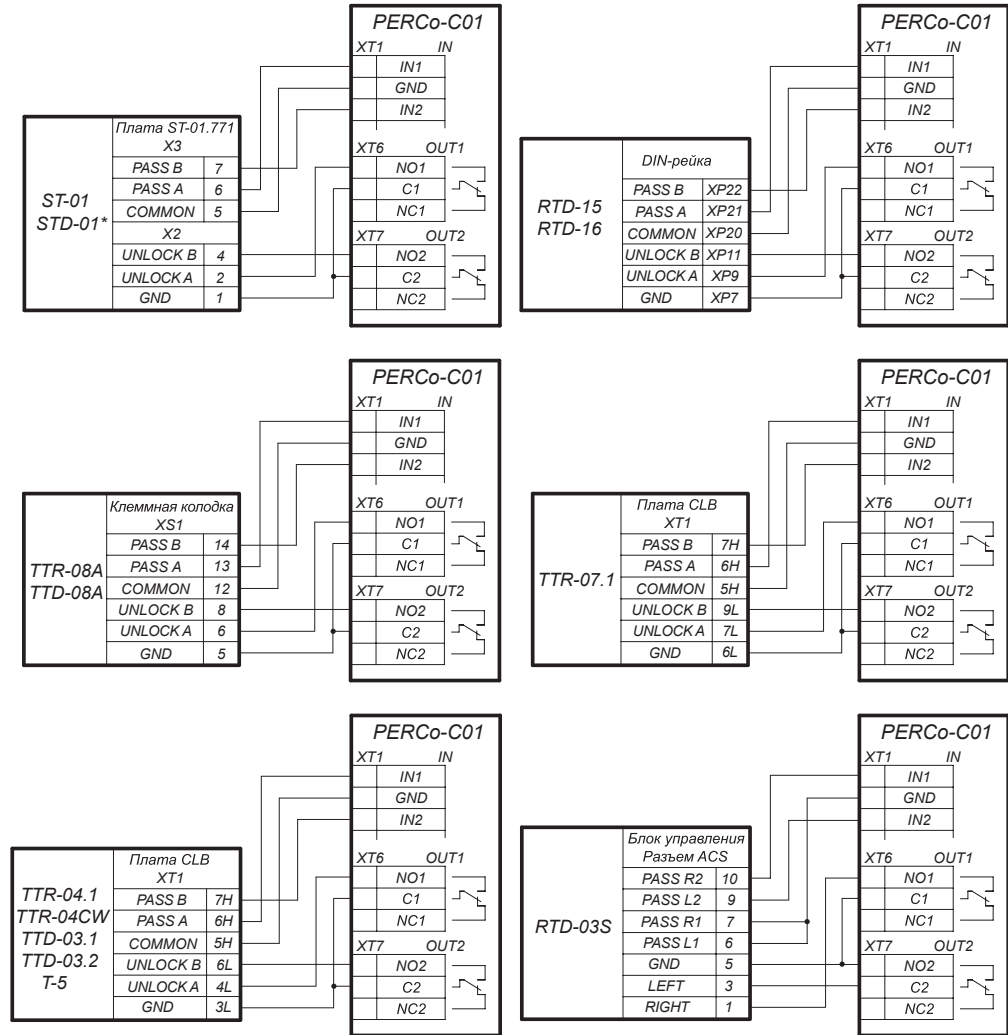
PERCo-C01
XT1 IN
IN1
GND
IN2
XT6 OUT1
NO1
C1
NC1
XT7 OUT2
NO2
C2
NC2

ST-01
STD-01*

| Плата ST-01.771 | |
|---|---|
| X3 | |
| PASS B | 7 |
| PASS A | 6 |
| COMMON | 5 |
| X2 | |
| UNLOCK B | 4 |
| UNLOCK A | 2 |
| GND | 1 |

PERCo-C01
XT1 IN
IN1
GND
IN2
XT6 OUT1
NO1
C1
NC1
XT7 OUT2
NO2
C2
NC2

RTD-15
RTD-16

| DIN-рейка | |
|---|---|
| PASS B | XP22 |
| PASS A | XP21 |
| COMMON | XP20 |
| UNLOCK B | XP11 |
| UNLOCK A | XP9 |
| GND | XP7 |

PERCo-C01
XT1 IN
IN1
GND
IN2
XT6 OUT1
NO1
C1
NC1
XT7 OUT2
NO2
C2
NC2

TTR-08A
TTD-08A

| Клеммная колодка | |
|---|---|
| XS1 | |
| PASS B | 14 |
| PASS A | 13 |
| COMMON | 12 |
| UNLOCK B | 8 |
| UNLOCK A | 6 |
| GND | 5 |

PERCo-C01
XT1 IN
IN1
GND
IN2
XT6 OUT1
NO1
C1
NC1
XT7 OUT2
NO2
C2
NC2

TTR-07.1

| Плата CLB | |
|---|---|
| XT1 | |
| PASS B | 7H |
| PASS A | 6H |
| COMMON | 5H |
| UNLOCK B | 9L |
| UNLOCK A | 7L |
| GND | 6L |

PERCo-C01
XT1 IN
IN1
GND
IN2
XT6 OUT1
NO1
C1
NC1
XT7 OUT2
NO2
C2
NC2

TTR-04.1
TTR-04CW
TTD-03.1
TTD-03.2
T-5

| Плата CLB | |
|---|---|
| XT1 | |
| PASS B | 7H |
| PASS A | 6H |
| COMMON | 5H |
| UNLOCK B | 6L |
| UNLOCK A | 4L |
| GND | 3L |

PERCo-C01
XT1 IN
IN1
GND
IN2
XT6 OUT1
NO1
C1
NC1
XT7 OUT2
NO2
C2
NC2

RTD-03S

| Блок управления | |
|---|---|
| Разъем ACS | |
| PASS R2 | 10 |
| PASS L2 | 9 |
| PASS R1 | 7 |
| PASS L1 | 6 |
| GND | 5 |
| LEFT | 3 |
| RIGHT | 1 |